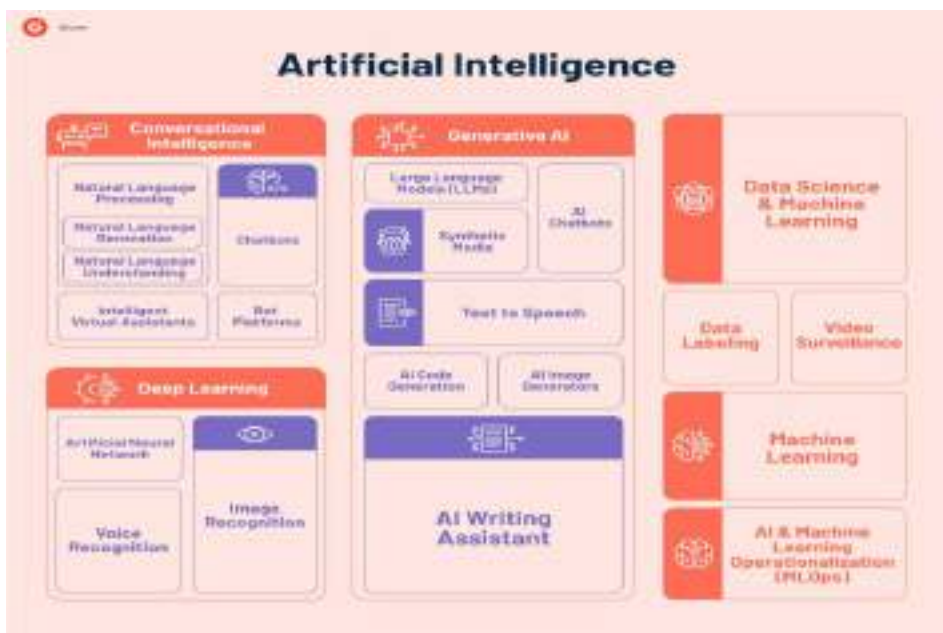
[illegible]

Artificial Intelligence

Conversational Intelligence

Natural Language Processing

Natural Language Generation

Natural Language Understanding

Chatbots

Intelligent Virtual Assistants

Bot Platforms

Deep Learning

Artificial Neural Network

Image Recognition

Voice Recognition

Generative AI

Large Language Models (LLMs)

AI Chatbots

Synthetic Media

Text to Speech

AI Code Generation

AI Image Generators

AI Writing Assistant

Data Science & Machine Learning

Data Labeling

Video Surveillance

Machine Learning

AI & Machine Learning Operationalization (MLOps)